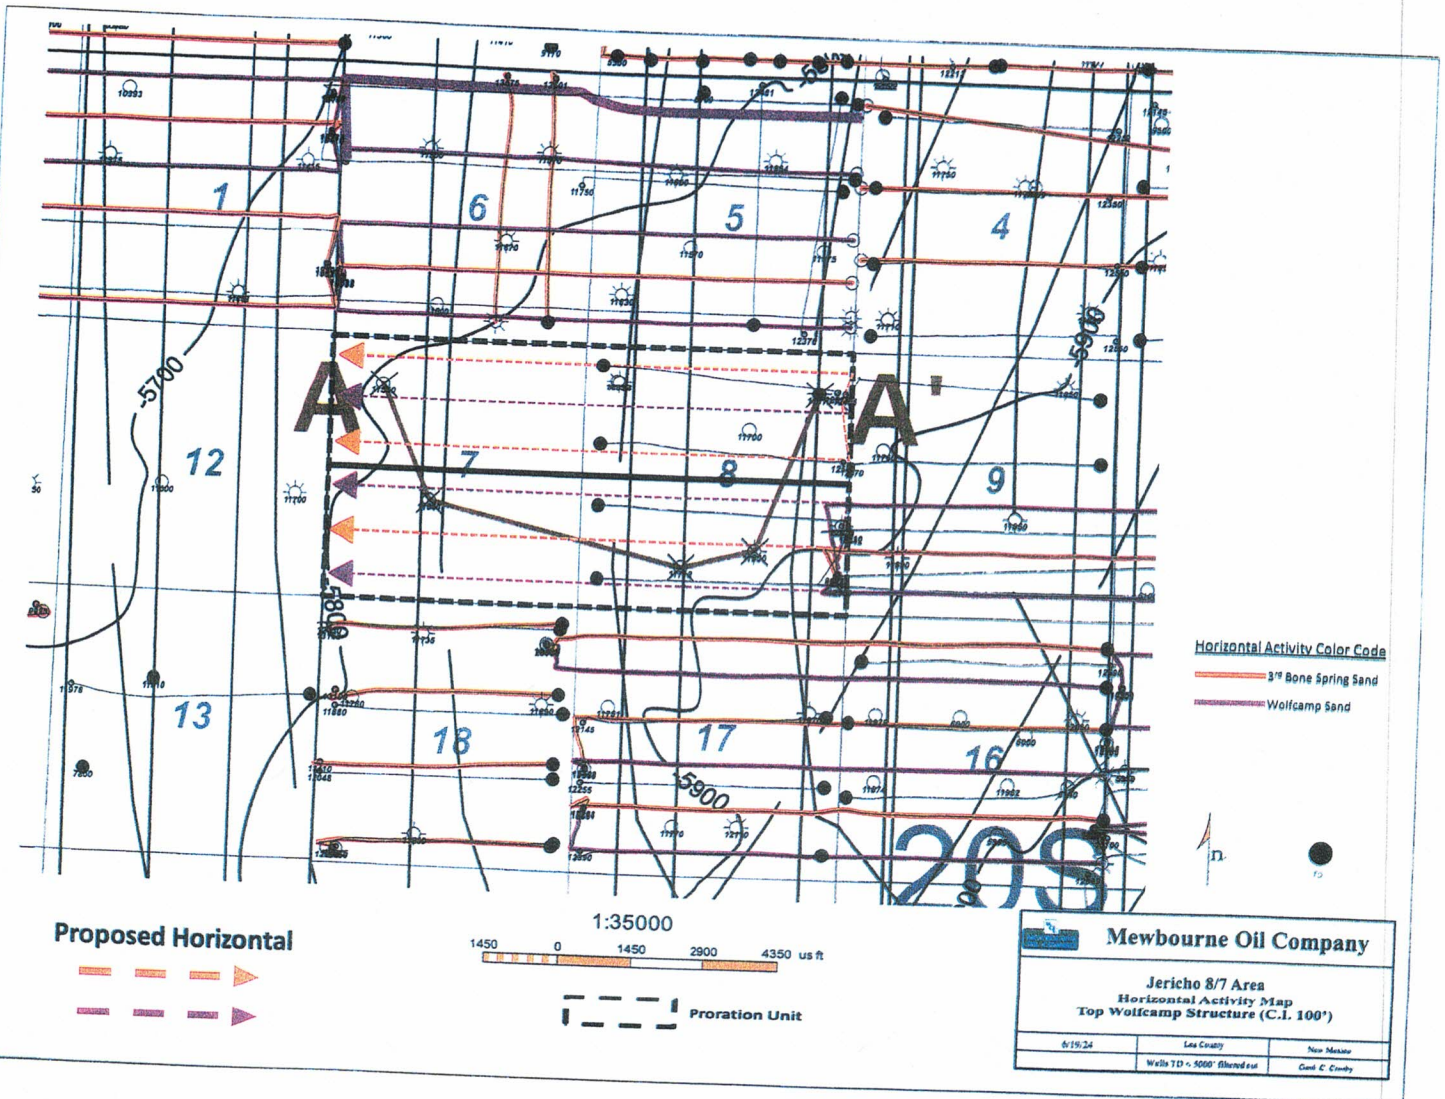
1
6
5
4
12
7
8
9
13
18
17
16
20S
A
A'
-5700
-5800
-5900
-5900
-5800
11700
11750
11670
11570
11700
11700
11960
11880
11650
11145
12255
11970
12110
11974
11962
11610
11048
10393

Horizontal Activity Color Code
3rd Bone Spring Sand
Wolfcamp Sand

Proposed Horizontal

1:35000
1450 0 1450 2900 4350 us ft

Proration Unit

Mewbourne Oil Company

Jericho 8/7 Area
Horizontal Activity Map
Top Wolfcamp Structure (C.I. 100')

| 6/19/24 | Lea County | New Mexico |
|---|---|---|
| | Wells TD > 5000' filtered out | Gant C. Crosby |